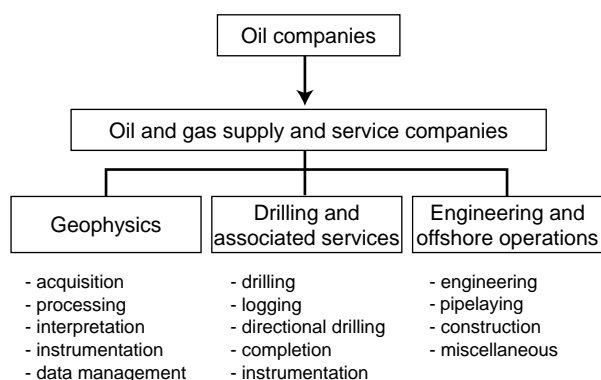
Oil companies

Oil and gas supply and service companies

Geophysics

- acquisition
- processing
- interpretation
- instrumentation
- data management

Drilling and associated services

- drilling
- logging
- directional drilling
- completion
- instrumentation

Engineering and offshore operations

- engineering
- pipelaying
- construction
- miscellaneous